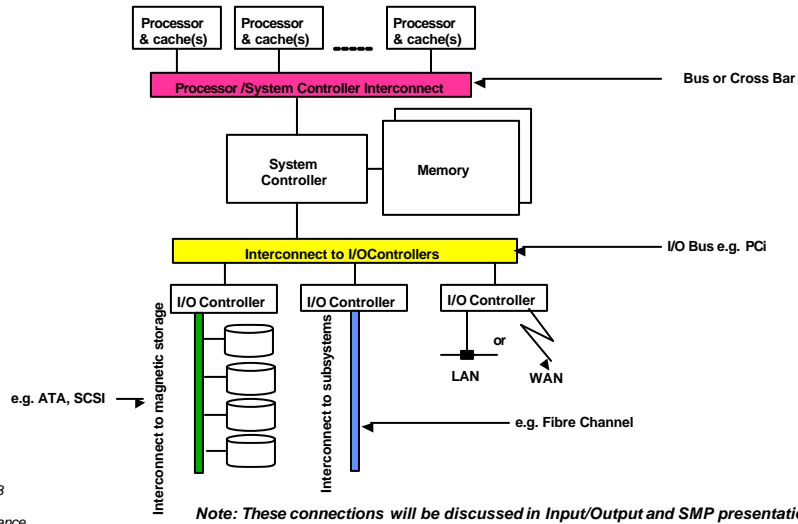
Processor & cache(s)

Processor & cache(s)

-----

Processor & cache(s)

Processor /System Controller Interconnect

Bus or Cross Bar

System Controller

Memory

Interconnect to I/OControllers

I/O Bus e.g. PCi

I/O Controller

I/O Controller

I/O Controller

or

LAN

WAN

e.g. ATA, SCSI

Interconnect to magnetic storage

Interconnect to subsystems

e.g. Fibre Channel

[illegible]8

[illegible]ance

Note: These connections will be discussed in Input/Output and SMP presentati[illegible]